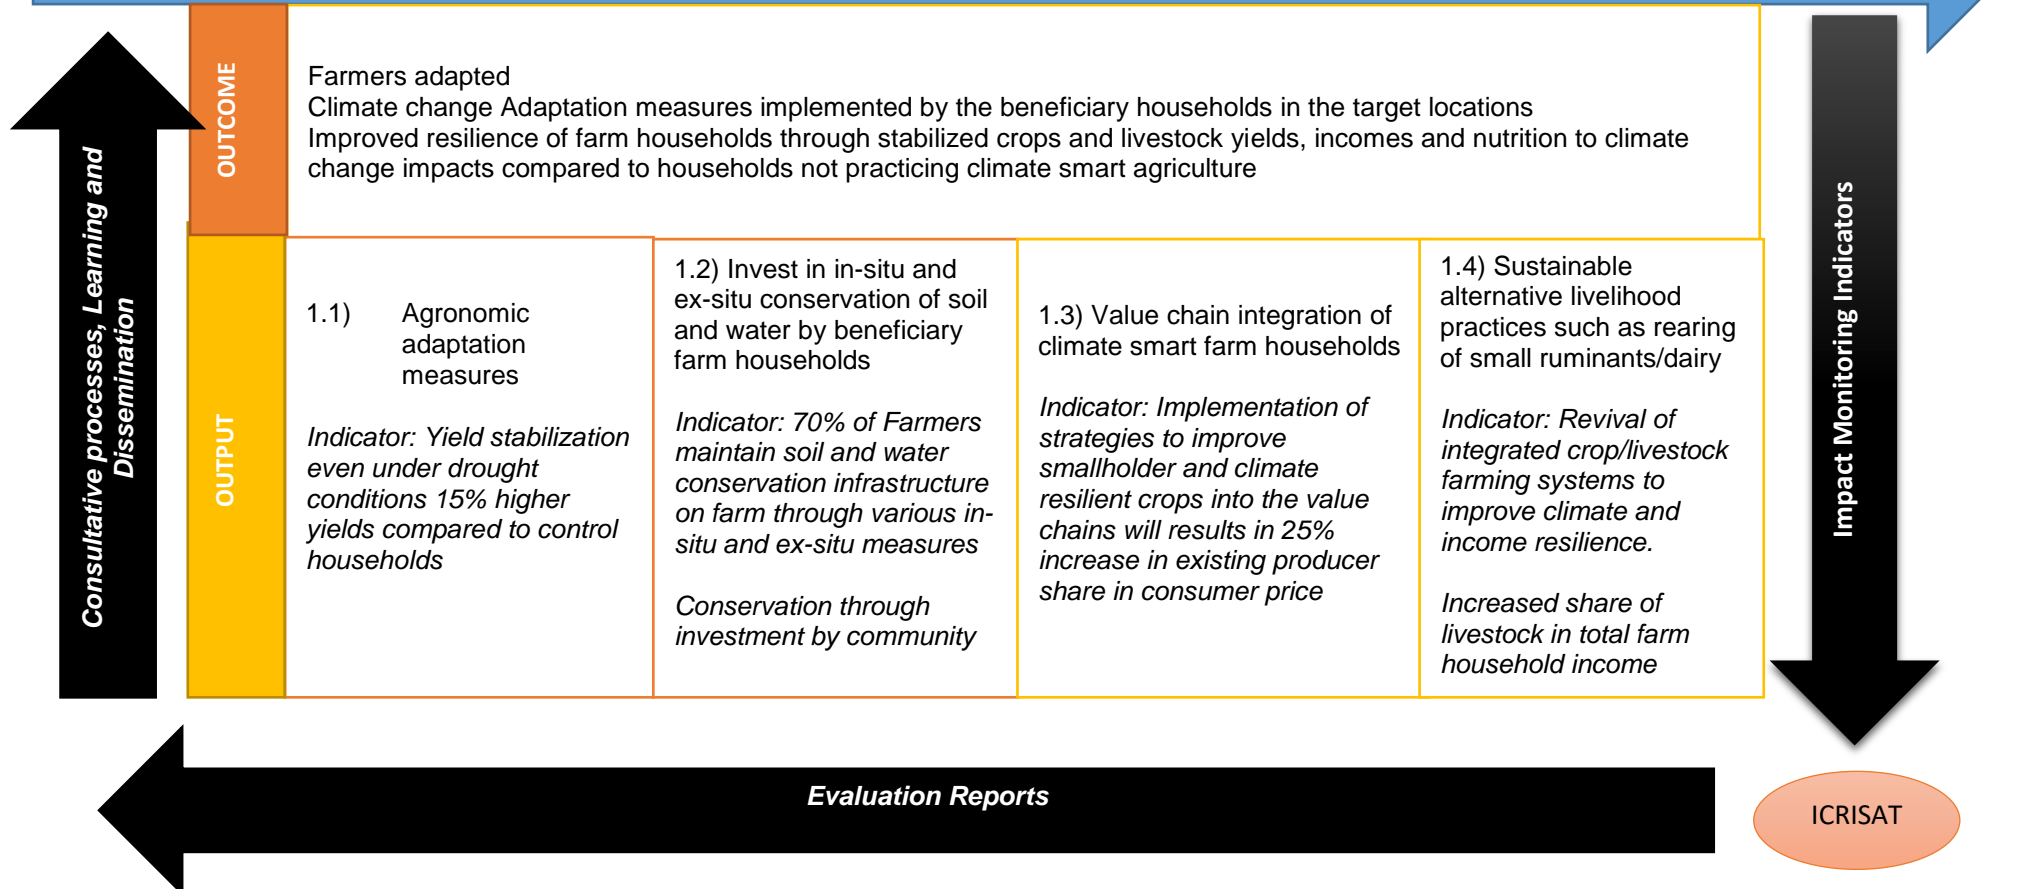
Consultative processes, Learning and Dissemination

OUTCOME

Farmers adapted
Climate change Adaptation measures implemented by the beneficiary households in the target locations
Improved resilience of farm households through stabilized crops and livestock yields, incomes and nutrition to climate change impacts compared to households not practicing climate smart agriculture

Impact Monitoring Indicators

OUTPUT

1.1) Agronomic adaptation measures

*Indicator: Yield stabilization even under drought conditions 15% higher yields compared to control households*

1.2) Invest in in-situ and ex-situ conservation of soil and water by beneficiary farm households

*Indicator: 70% of Farmers maintain soil and water conservation infrastructure on farm through various in-situ and ex-situ measures*

*Conservation through investment by community*

1.3) Value chain integration of climate smart farm households

*Indicator: Implementation of strategies to improve smallholder and climate resilient crops into the value chains will results in 25% increase in existing producer share in consumer price*

1.4) Sustainable alternative livelihood practices such as rearing of small ruminants/dairy

*Indicator: Revival of integrated crop/livestock farming systems to improve climate and income resilience.*

*Increased share of livestock in total farm household income*

Evaluation Reports

ICRISAT